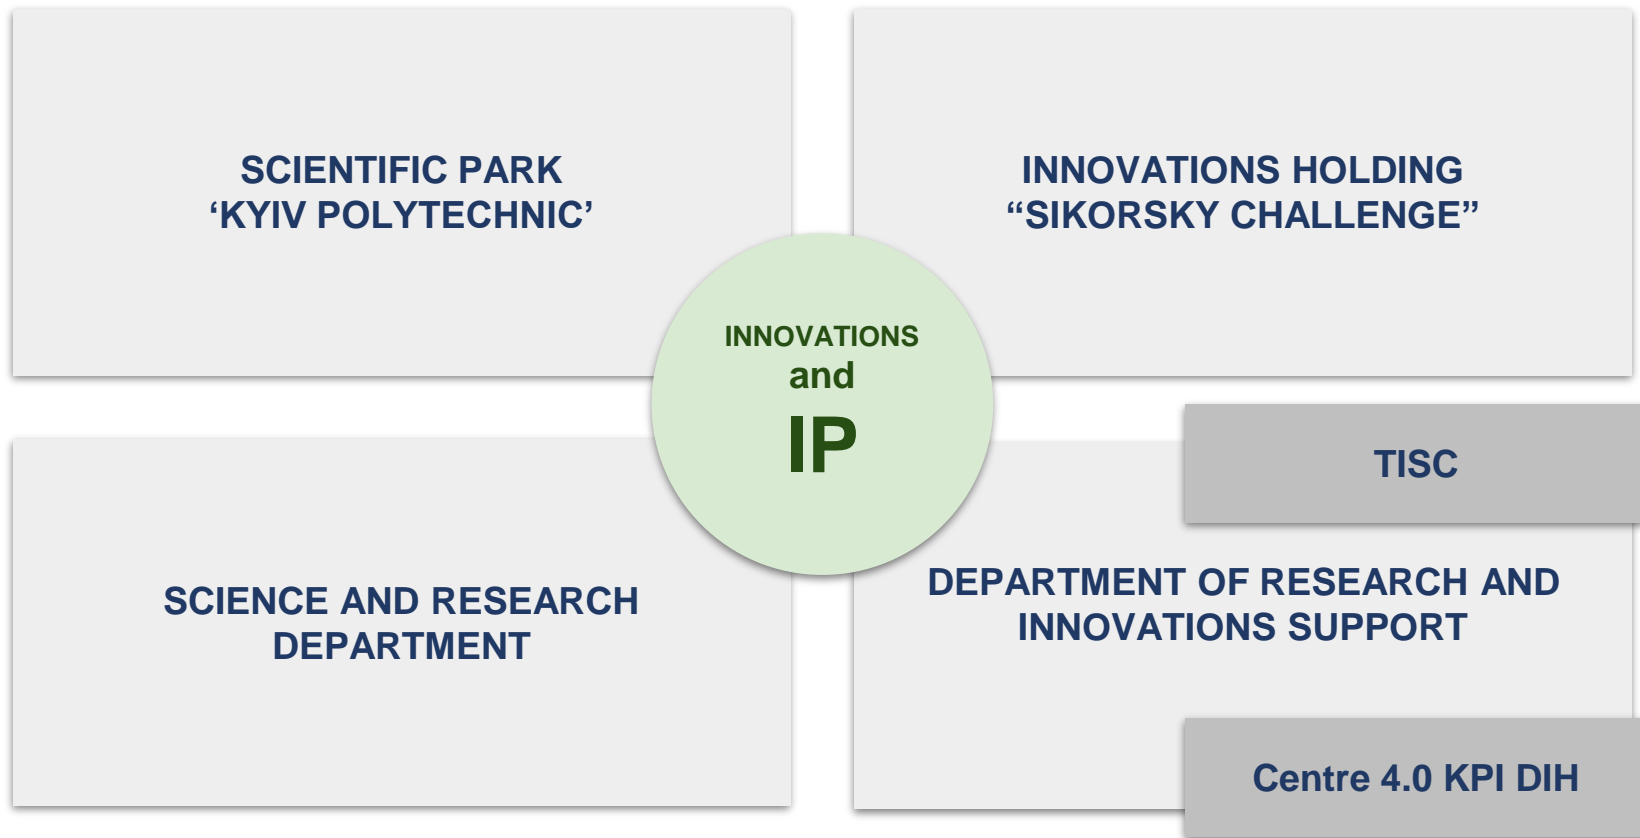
SCIENTIFIC PARK
‘KYIV POLYTECHNIC’

INNOVATIONS HOLDING
“SIKORSKY CHALLENGE”

INNOVATIONS
and
IP

SCIENCE AND RESEARCH
DEPARTMENT

TISC

DEPARTMENT OF RESEARCH AND
INNOVATIONS SUPPORT

Centre 4.0 KPI DIH